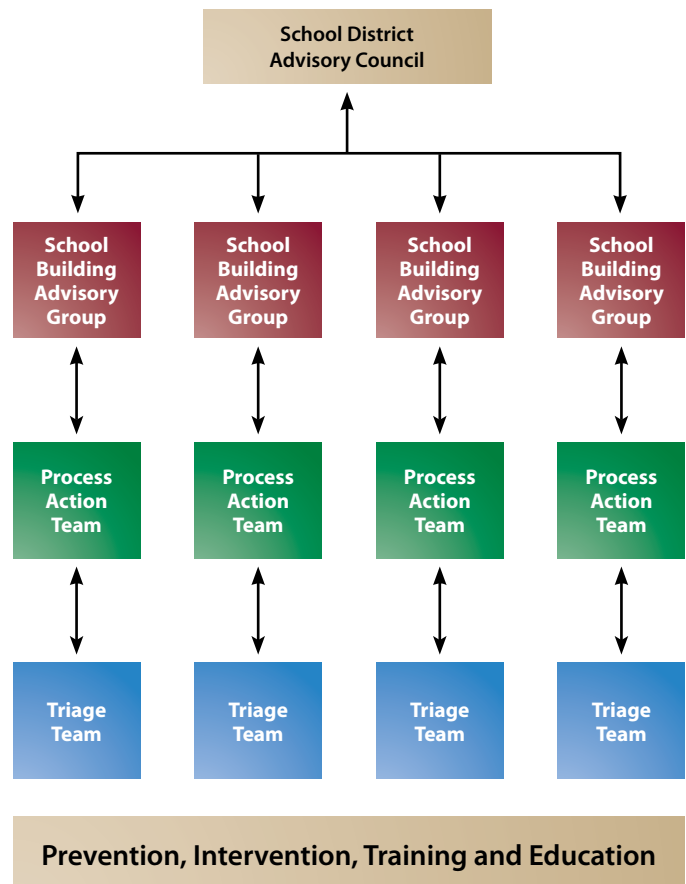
School District Advisory Council

School Building Advisory Group

School Building Advisory Group

School Building Advisory Group

School Building Advisory Group

Process Action Team

Process Action Team

Process Action Team

Process Action Team

Triage Team

Triage Team

Triage Team

Triage Team

Prevention, Intervention, Training and Education